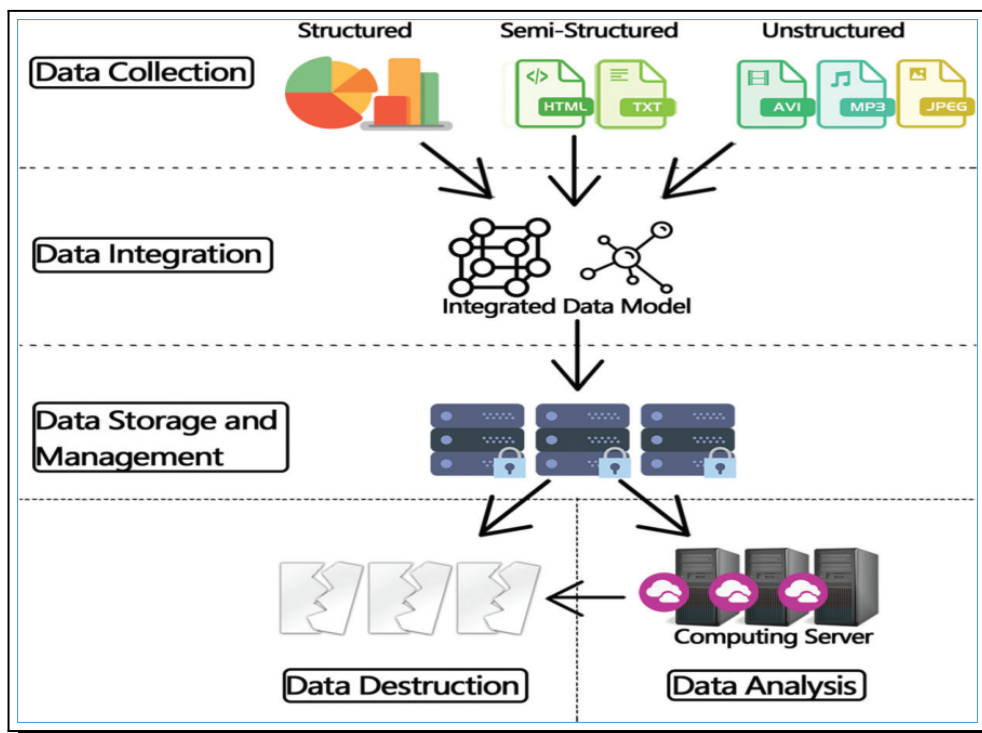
Structured

Semi-Structured

Unstructured

Data Collection

HTML

TXT

AVI

MP3

JPEG

Data Integration

Integrated Data Model

Data Storage and Management

Computing Server

Data Destruction

Data Analysis